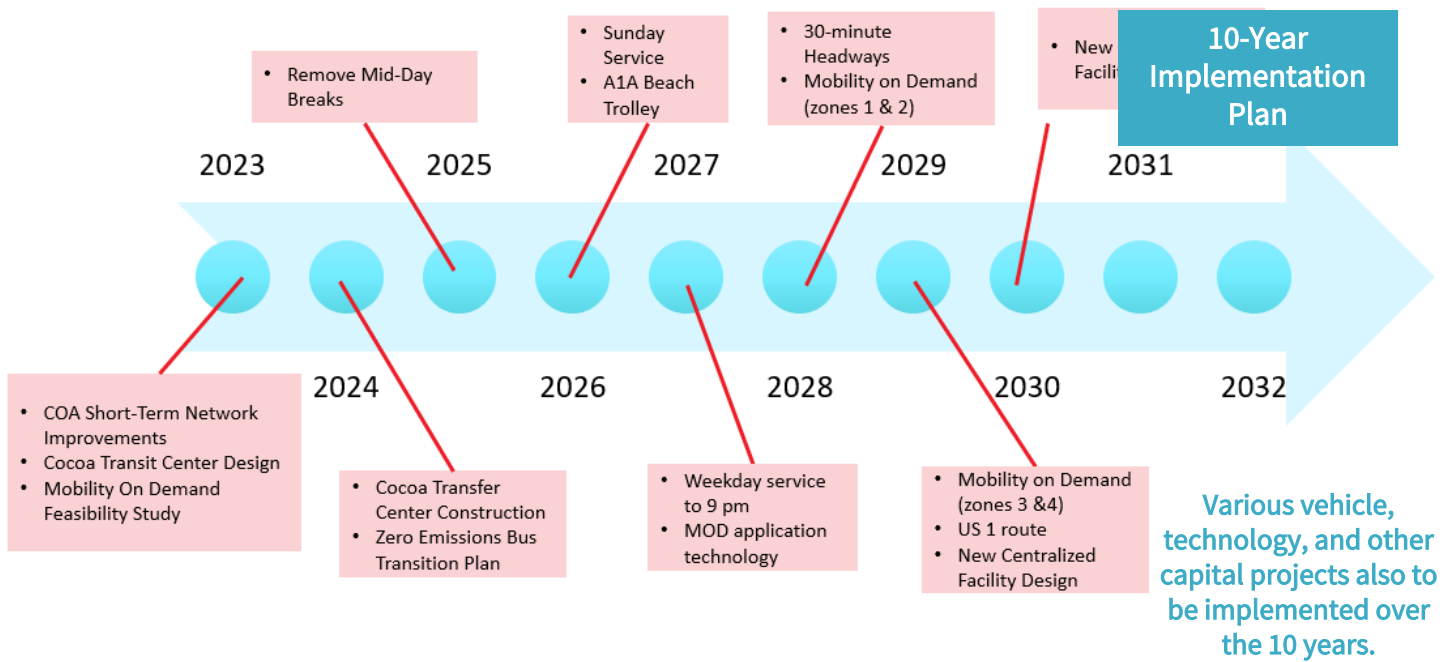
10-Year Implementation Plan

2023
• COA Short-Term Network Improvements
• Cocoa Transit Center Design
• Mobility On Demand Feasibility Study

2024
• Cocoa Transfer Center Construction
• Zero Emissions Bus Transition Plan

2025
• Remove Mid-Day Breaks

2026

2027
• Sunday Service
• A1A Beach Trolley

• Weekday service to 9 pm
• MOD application technology

2028

2029
• 30-minute Headways
• Mobility on Demand (zones 1 & 2)

2030
• Mobility on Demand (zones 3 &4)
• US 1 route
• New Centralized Facility Design

• New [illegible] Facili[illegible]

2031

2032

Various vehicle, technology, and other capital projects also to be implemented over the 10 years.